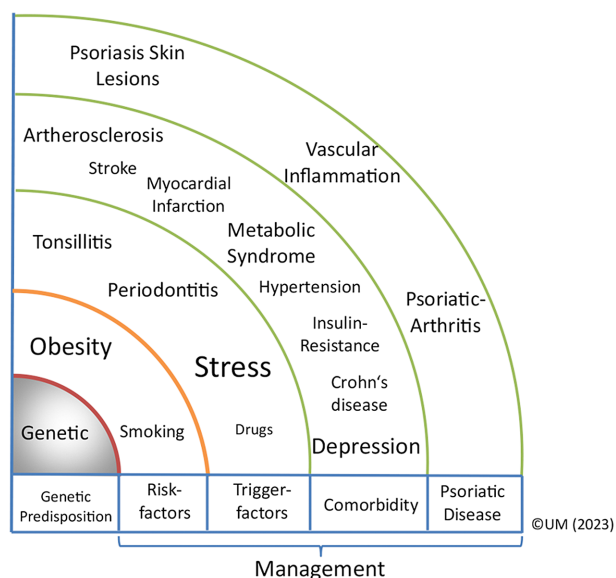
Psoriasis Skin Lesions

Artherosclerosis

Stroke

Myocardial Infarction

Vascular Inflammation

Tonsillitis

Metabolic Syndrome

Periodontitis

Hypertension

Psoriatic-Arthritis

Insulin-Resistance

Obesity

Stress

Crohn's disease

Genetic

Smoking

Drugs

Depression

| Genetic Predisposition | Risk-factors | Trigger-factors | Comorbidity | Psoriatic Disease |
|---|---|---|---|---|

©UM (2023)

Management